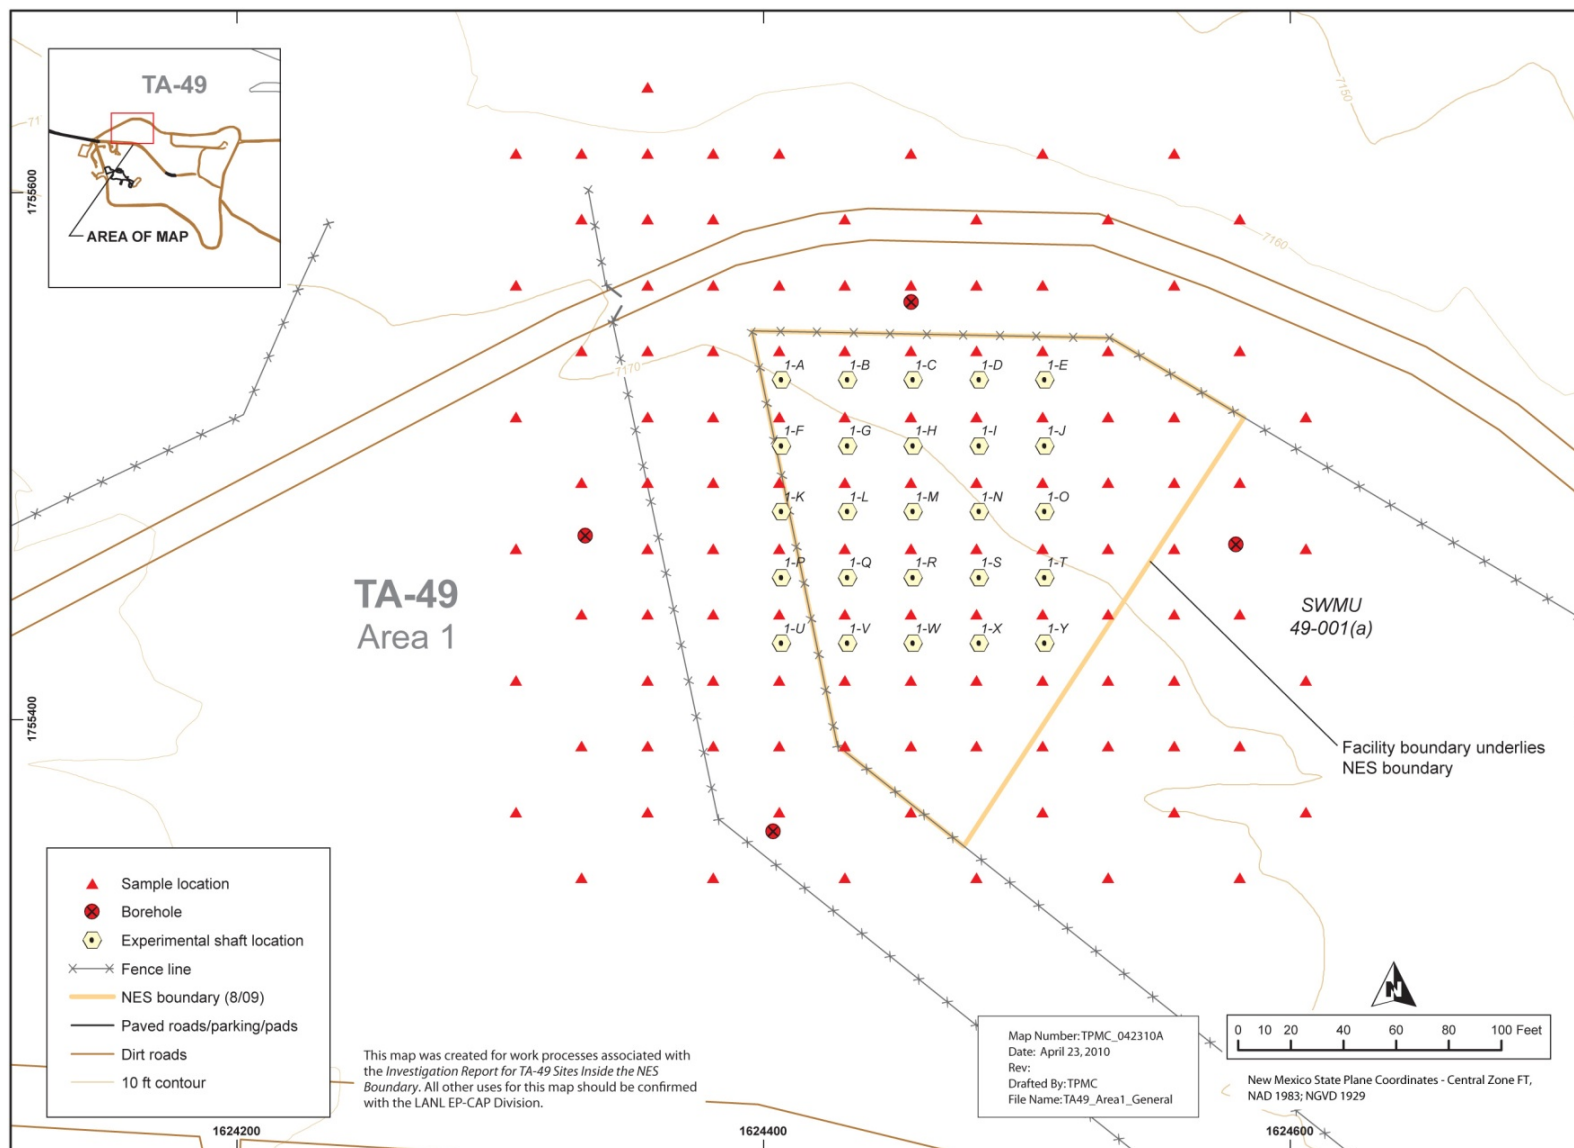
TA-49

AREA OF MAP

1755600

1755400

71

7150

7160

7170

1-A 1-B 1-C 1-D 1-E

1-F 1-G 1-H 1-I 1-J

1-K 1-L 1-M 1-N 1-O

1-P 1-Q 1-R 1-S 1-T

1-U 1-V 1-W 1-X 1-Y

TA-49
Area 1

SWMU
49-001(a)

Facility boundary underlies NES boundary

Sample location
Borehole
Experimental shaft location
Fence line
NES boundary (8/09)
Paved roads/parking/pads
Dirt roads
10 ft contour

This map was created for work processes associated with the Investigation Report for TA-49 Sites Inside the NES Boundary. All other uses for this map should be confirmed with the LANL EP-CAP Division.

Map Number: TPMC_042310A
Date: April 23, 2010
Rev:
Drafted By: TPMC
File Name: TA49_Area1_General

N

0 10 20 40 60 80 100 Feet

New Mexico State Plane Coordinates - Central Zone FT, NAD 1983; NGVD 1929

1624200

1624400

1624600